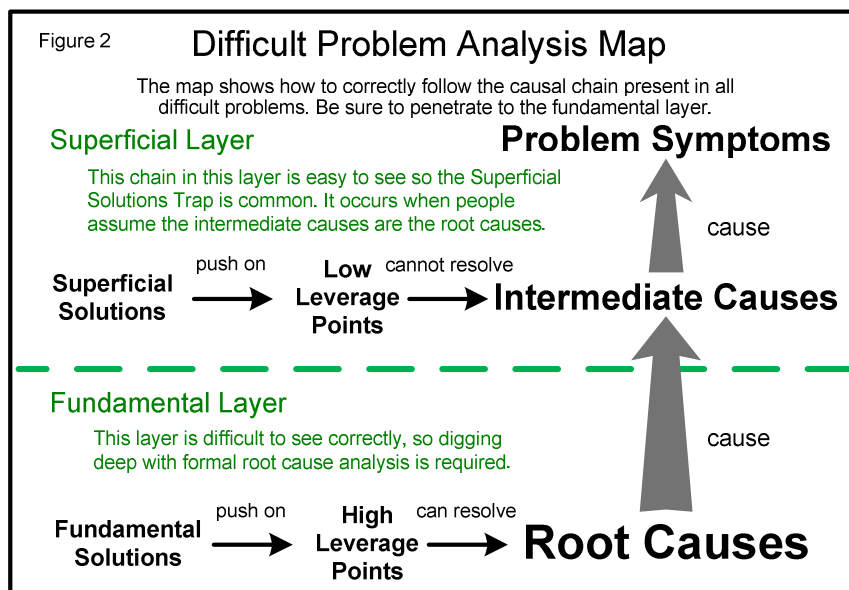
Figure 2

Difficult Problem Analysis Map

The map shows how to correctly follow the causal chain present in all difficult problems. Be sure to penetrate to the fundamental layer.

Superficial Layer

Problem Symptoms

This chain in this layer is easy to see so the Superficial Solutions Trap is common. It occurs when people assume the intermediate causes are the root causes.

cause

Superficial Solutions

push on

Low Leverage Points

cannot resolve

Intermediate Causes

Fundamental Layer

This layer is difficult to see correctly, so digging deep with formal root cause analysis is required.

cause

Fundamental Solutions

push on

High Leverage Points

can resolve

Root Causes